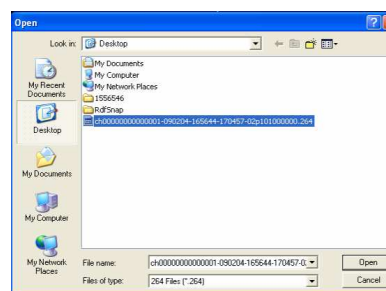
Open

Look in: Desktop

My Recent Documents

Desktop

My Documents

My Computer

My Network Places

My Documents
My Computer
My Network Places
1556546
RdfSnap
ch00000000000001-090204-165644-170457-02p101000000.264

File name: ch00000000000001-090204-165644-170457-0

Files of type: 264 Files (*.264)

Open

Cancel